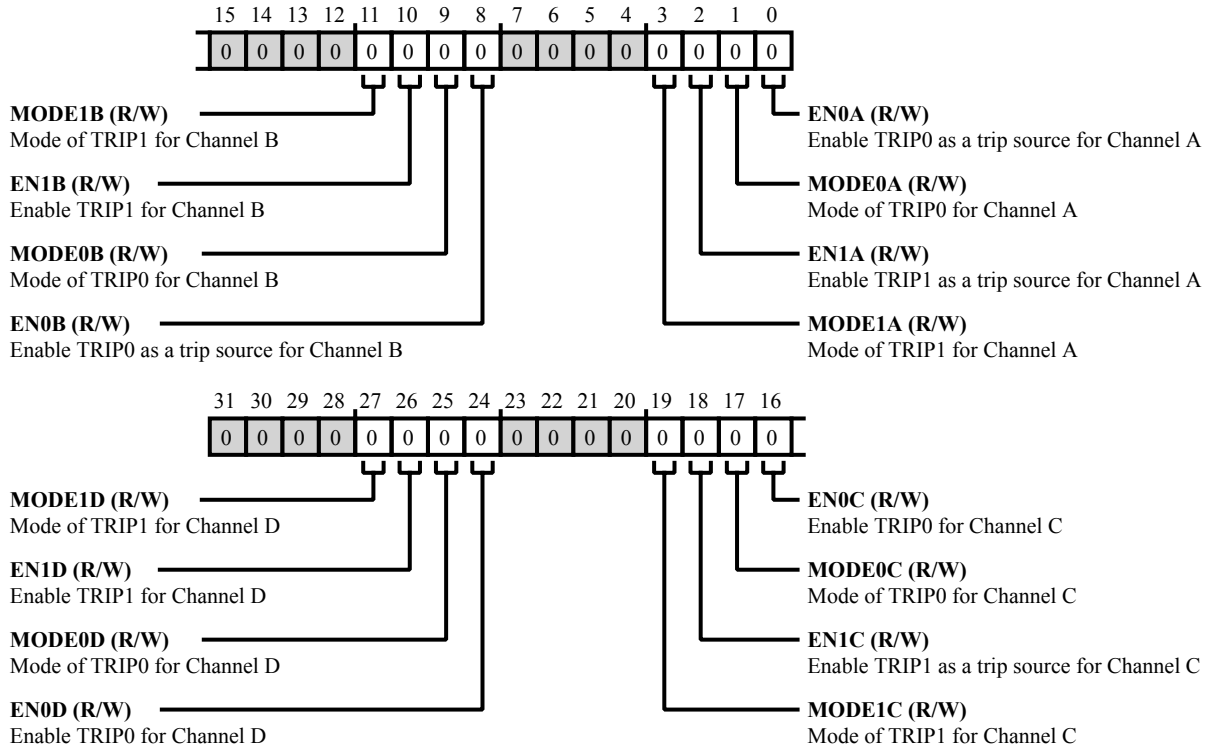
15 14 13 12 11 10 9 8 7 6 5 4 3 2 1 0

| 0 | 0 | 0 | 0 | 0 | 0 | 0 | 0 | 0 | 0 | 0 | 0 | 0 | 0 | 0 | 0 |
|---|---|---|---|---|---|---|---|---|---|---|---|---|---|---|---|

**MODE1B (R/W)**
Mode of TRIP1 for Channel B

**EN1B (R/W)**
Enable TRIP1 for Channel B

**MODE0B (R/W)**
Mode of TRIP0 for Channel B

**EN0B (R/W)**
Enable TRIP0 as a trip source for Channel B

**EN0A (R/W)**
Enable TRIP0 as a trip source for Channel A

**MODE0A (R/W)**
Mode of TRIP0 for Channel A

**EN1A (R/W)**
Enable TRIP1 as a trip source for Channel A

**MODE1A (R/W)**
Mode of TRIP1 for Channel A

31 30 29 28 27 26 25 24 23 22 21 20 19 18 17 16

| 0 | 0 | 0 | 0 | 0 | 0 | 0 | 0 | 0 | 0 | 0 | 0 | 0 | 0 | 0 | 0 |
|---|---|---|---|---|---|---|---|---|---|---|---|---|---|---|---|

**MODE1D (R/W)**
Mode of TRIP1 for Channel D

**EN1D (R/W)**
Enable TRIP1 for Channel D

**MODE0D (R/W)**
Mode of TRIP0 for Channel D

**EN0D (R/W)**
Enable TRIP0 for Channel D

**EN0C (R/W)**
Enable TRIP0 for Channel C

**MODE0C (R/W)**
Mode of TRIP0 for Channel C

**EN1C (R/W)**
Enable TRIP1 as a trip source for Channel C

**MODE1C (R/W)**
Mode of TRIP1 for Channel C